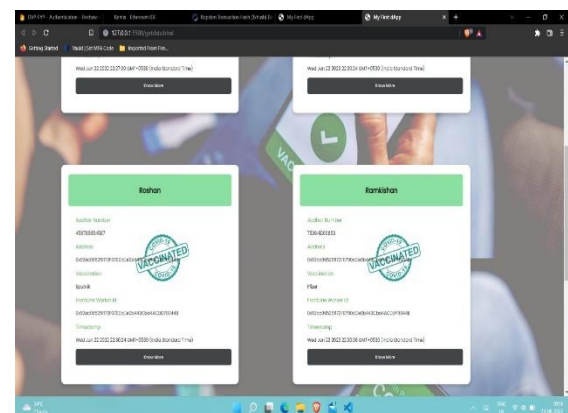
My First dApp

127.0.0.1:5500/getdata.html

Getting Started

Wed Jun 22 2022 22:27:30 GMT+0530 (India Standard Time)

Know More

Wed Jun 22 2022 22:30:24 GMT+0530 (India Standard Time)

Know More

Roshan

Aadhar Number

450765654527

Address

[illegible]

Vaccination

Sputnik

Frontline Worker ID

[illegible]

Timestamp

Wed Jun 22 2022 22:36:24 GMT+0530 (India Standard Time)

Know More

VACCINATED

Ramkishan

Aadhar Number

755640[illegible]

Address

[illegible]

Vaccination

Pfizer

Frontline Worker ID

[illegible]

Timestamp

Wed Jun 22 2022 22:38:36 GMT+0530 (India Standard Time)

Know More

VACCINATED